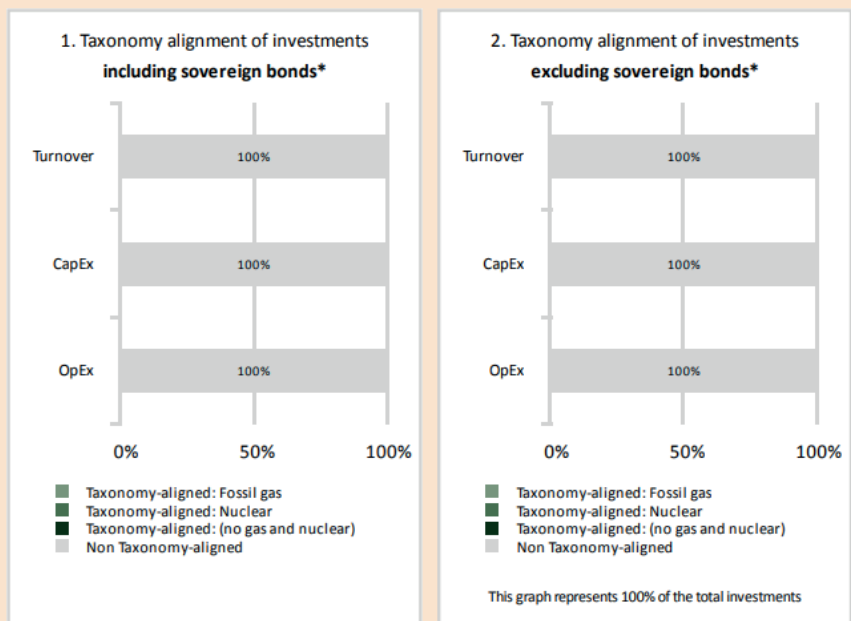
1. Taxonomy alignment of investments
**including sovereign bonds***

Turnover
100%

CapEx
100%

OpEx
100%

0%
50%
100%

Taxonomy-aligned: Fossil gas
Taxonomy-aligned: Nuclear
Taxonomy-aligned: (no gas and nuclear)
Non Taxonomy-aligned

2. Taxonomy alignment of investments
**excluding sovereign bonds***

Turnover
100%

CapEx
100%

OpEx
100%

0%
50%
100%

Taxonomy-aligned: Fossil gas
Taxonomy-aligned: Nuclear
Taxonomy-aligned: (no gas and nuclear)
Non Taxonomy-aligned

This graph represents 100% of the total investments